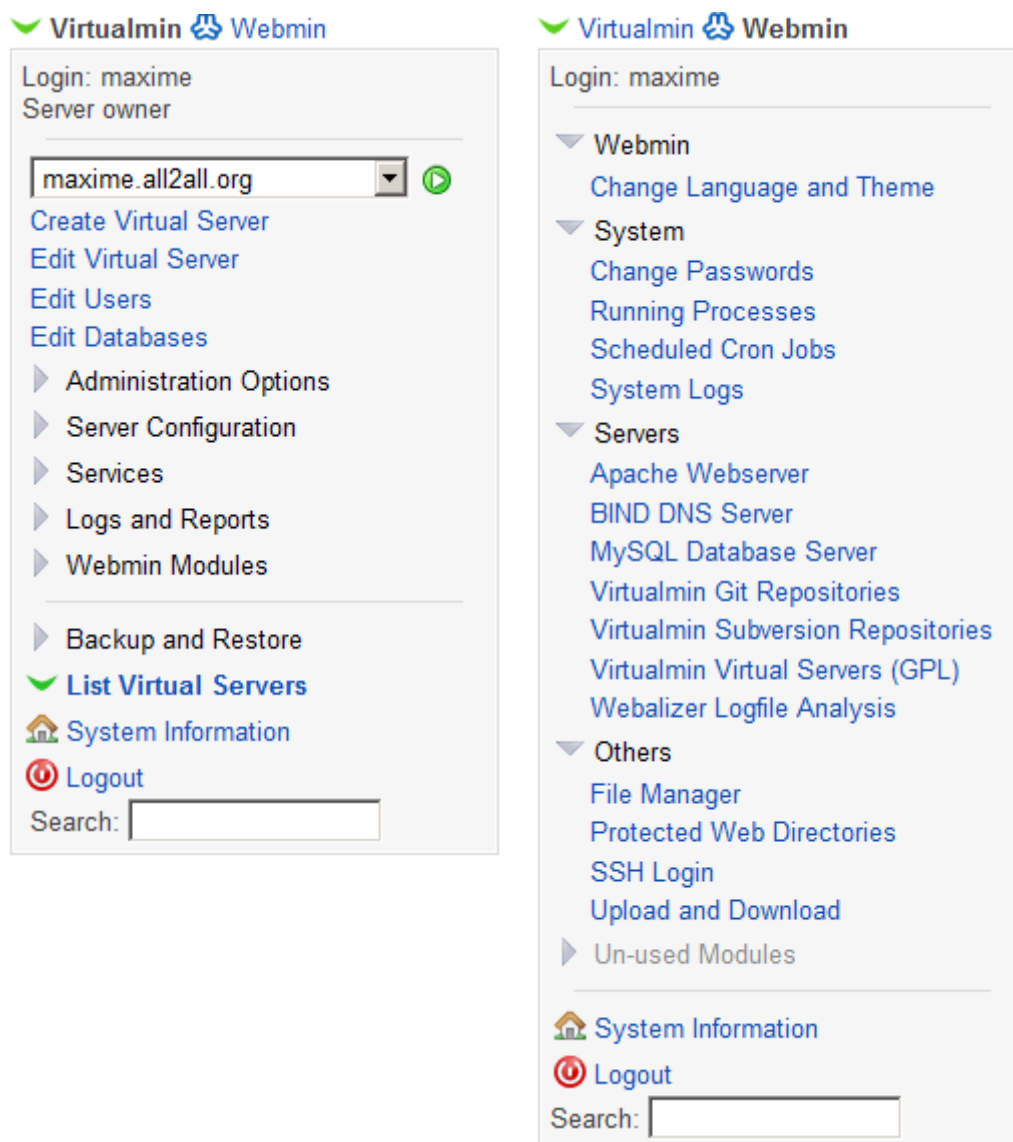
Virtualmin Webmin

Login: maxime
Server owner

maxime.all2all.org

Create Virtual Server
Edit Virtual Server
Edit Users
Edit Databases
Administration Options
Server Configuration
Services
Logs and Reports
Webmin Modules

Backup and Restore
List Virtual Servers
System Information
Logout
Search:

Virtualmin Webmin

Login: maxime

Webmin
Change Language and Theme
System
Change Passwords
Running Processes
Scheduled Cron Jobs
System Logs
Servers
Apache Webserver
BIND DNS Server
MySQL Database Server
Virtualmin Git Repositories
Virtualmin Subversion Repositories
Virtualmin Virtual Servers (GPL)
Webalizer Logfile Analysis
Others
File Manager
Protected Web Directories
SSH Login
Upload and Download
Un-used Modules

System Information
Logout
Search: